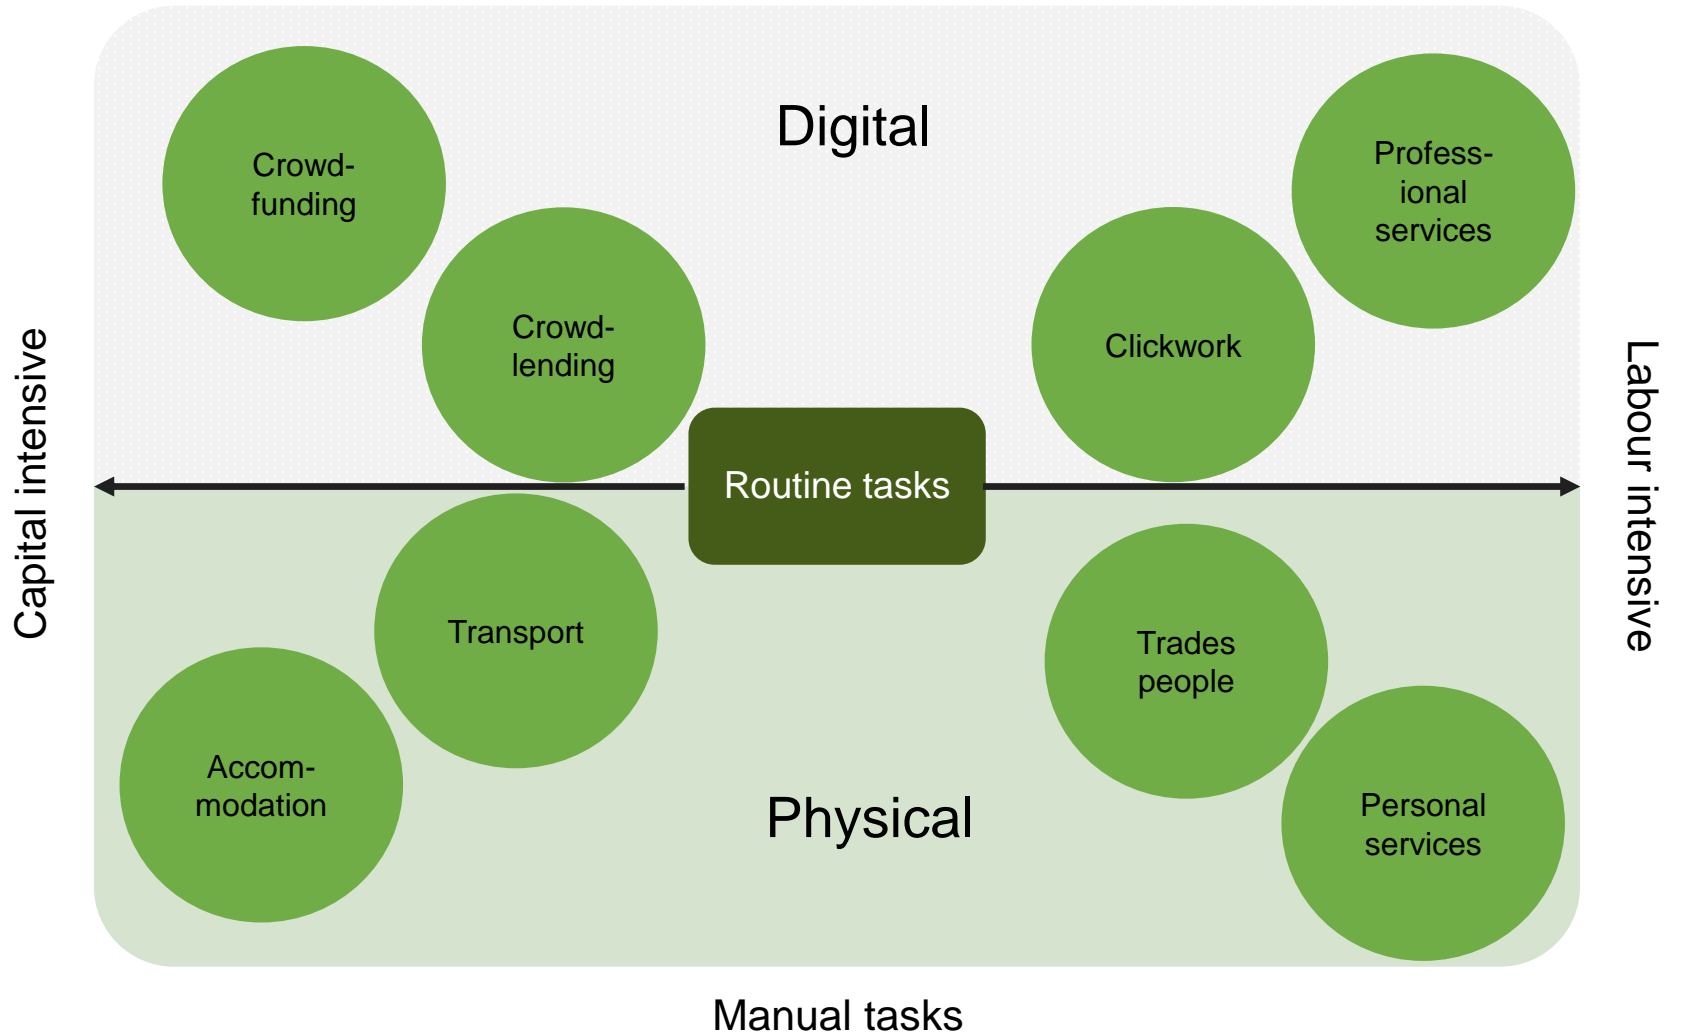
Digital

Crowd-funding

Crowd-lending

Clickwork

Profess-ional services

Capital intensive

Routine tasks

Labour intensive

Transport

Trades people

Accom-modation

Physical

Personal services

Manual tasks